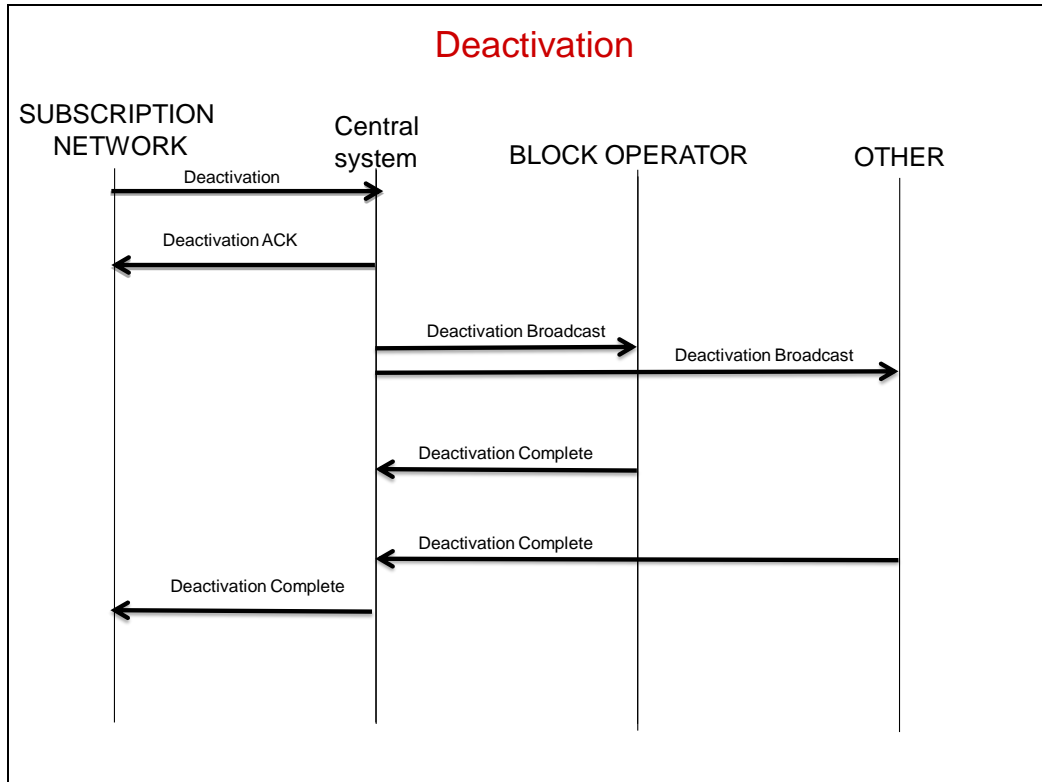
Deactivation

SUBSCRIPTION NETWORK

Central system

BLOCK OPERATOR

OTHER

Deactivation

Deactivation ACK

Deactivation Broadcast

Deactivation Broadcast

Deactivation Complete

Deactivation Complete

Deactivation Complete